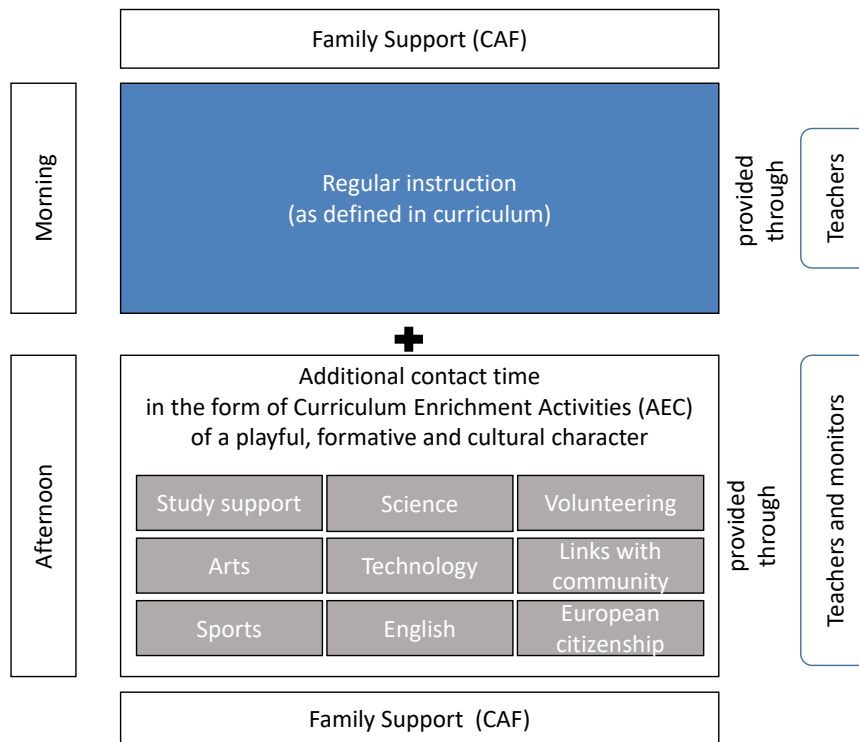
Family Support (CAF)

Morning

Regular instruction
(as defined in curriculum)

provided through

Teachers

Afternoon

Additional contact time
in the form of Curriculum Enrichment Activities (AEC)
of a playful, formative and cultural character

| Study support | Science | Volunteering |
|---|---|---|
| Arts | Technology | Links with community |
| Sports | English | European citizenship |

provided through

Teachers and monitors

Family Support (CAF)